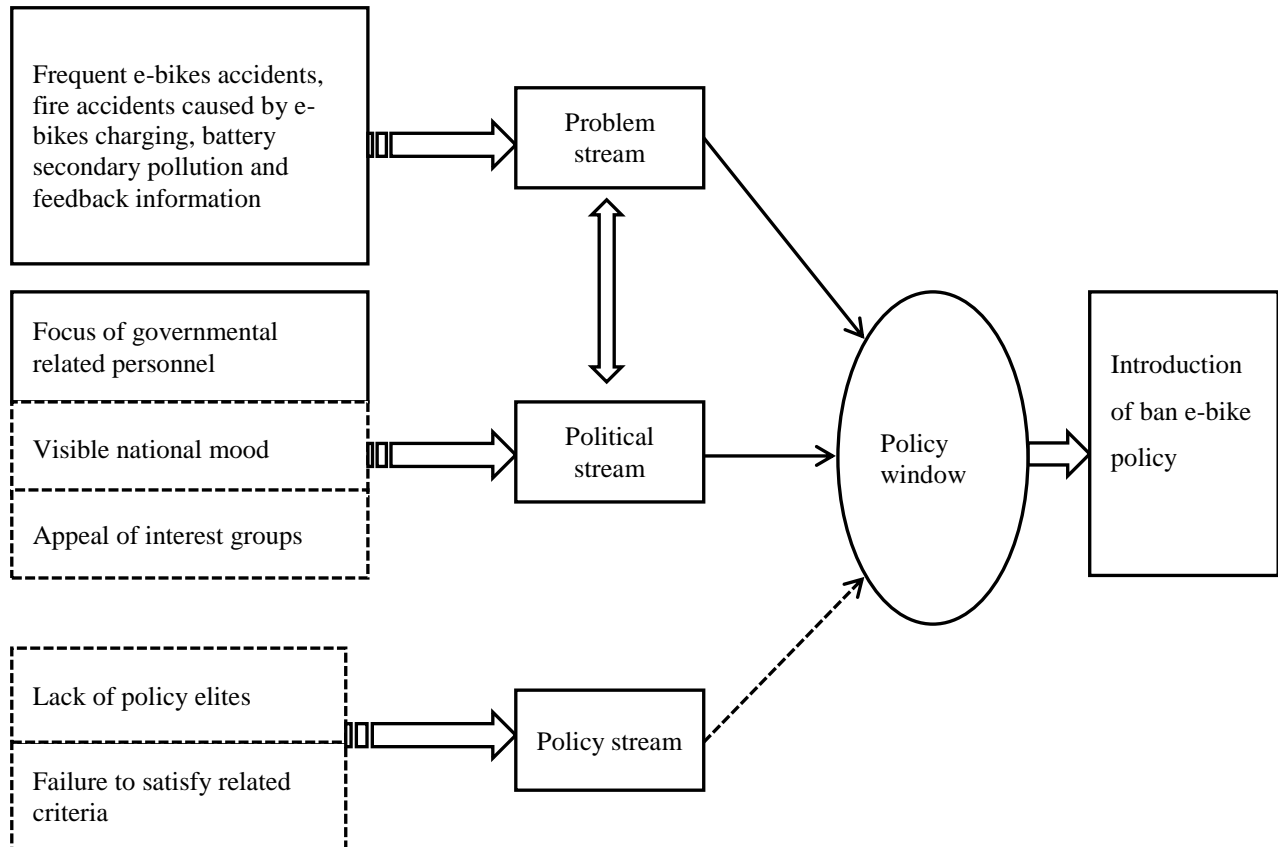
Frequent e-bikes accidents, fire accidents caused by e-bikes charging, battery secondary pollution and feedback information

Problem stream

Focus of governmental related personnel

Visible national mood

Appeal of interest groups

Political stream

Lack of policy elites

Failure to satisfy related criteria

Policy stream

Policy window

Introduction of ban e-bike policy